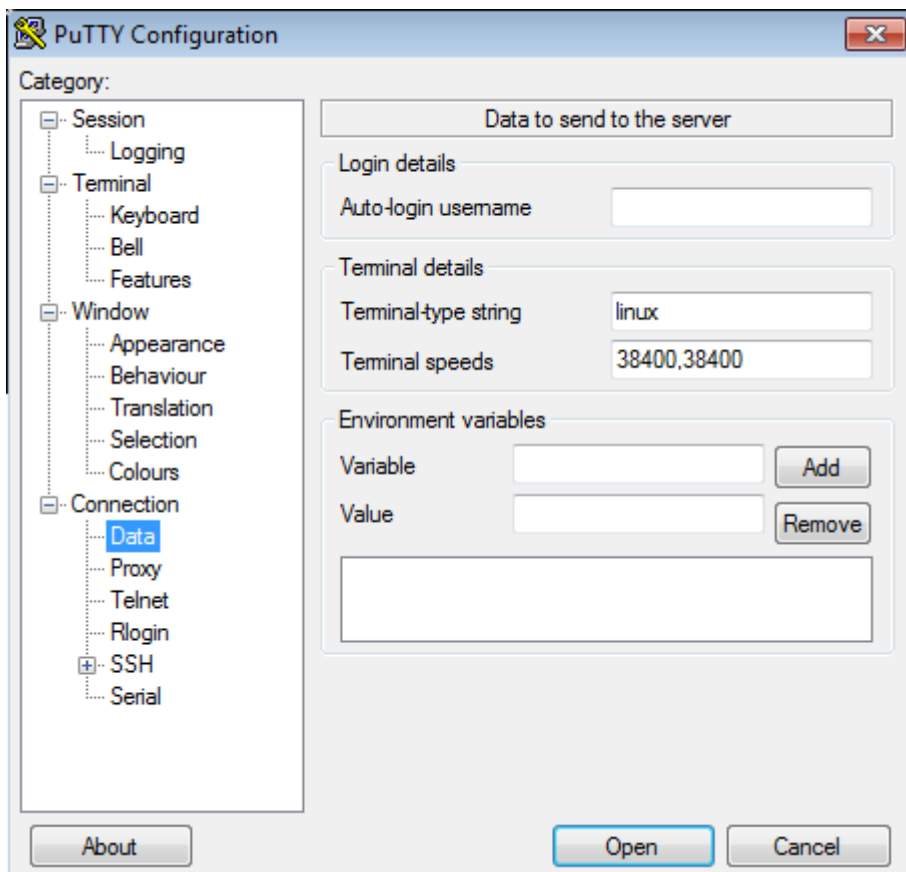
PuTTY Configuration

Category:

Session
Logging
Terminal
Keyboard
Bell
Features
Window
Appearance
Behaviour
Translation
Selection
Colours
Connection
Data
Proxy
Telnet
Rlogin
SSH
Serial

Data to send to the server

Login details
Auto-login username

Terminal details
Terminal-type string linux
Terminal speeds 38400,38400

Environment variables
Variable
Add
Value
Remove

About
Open
Cancel